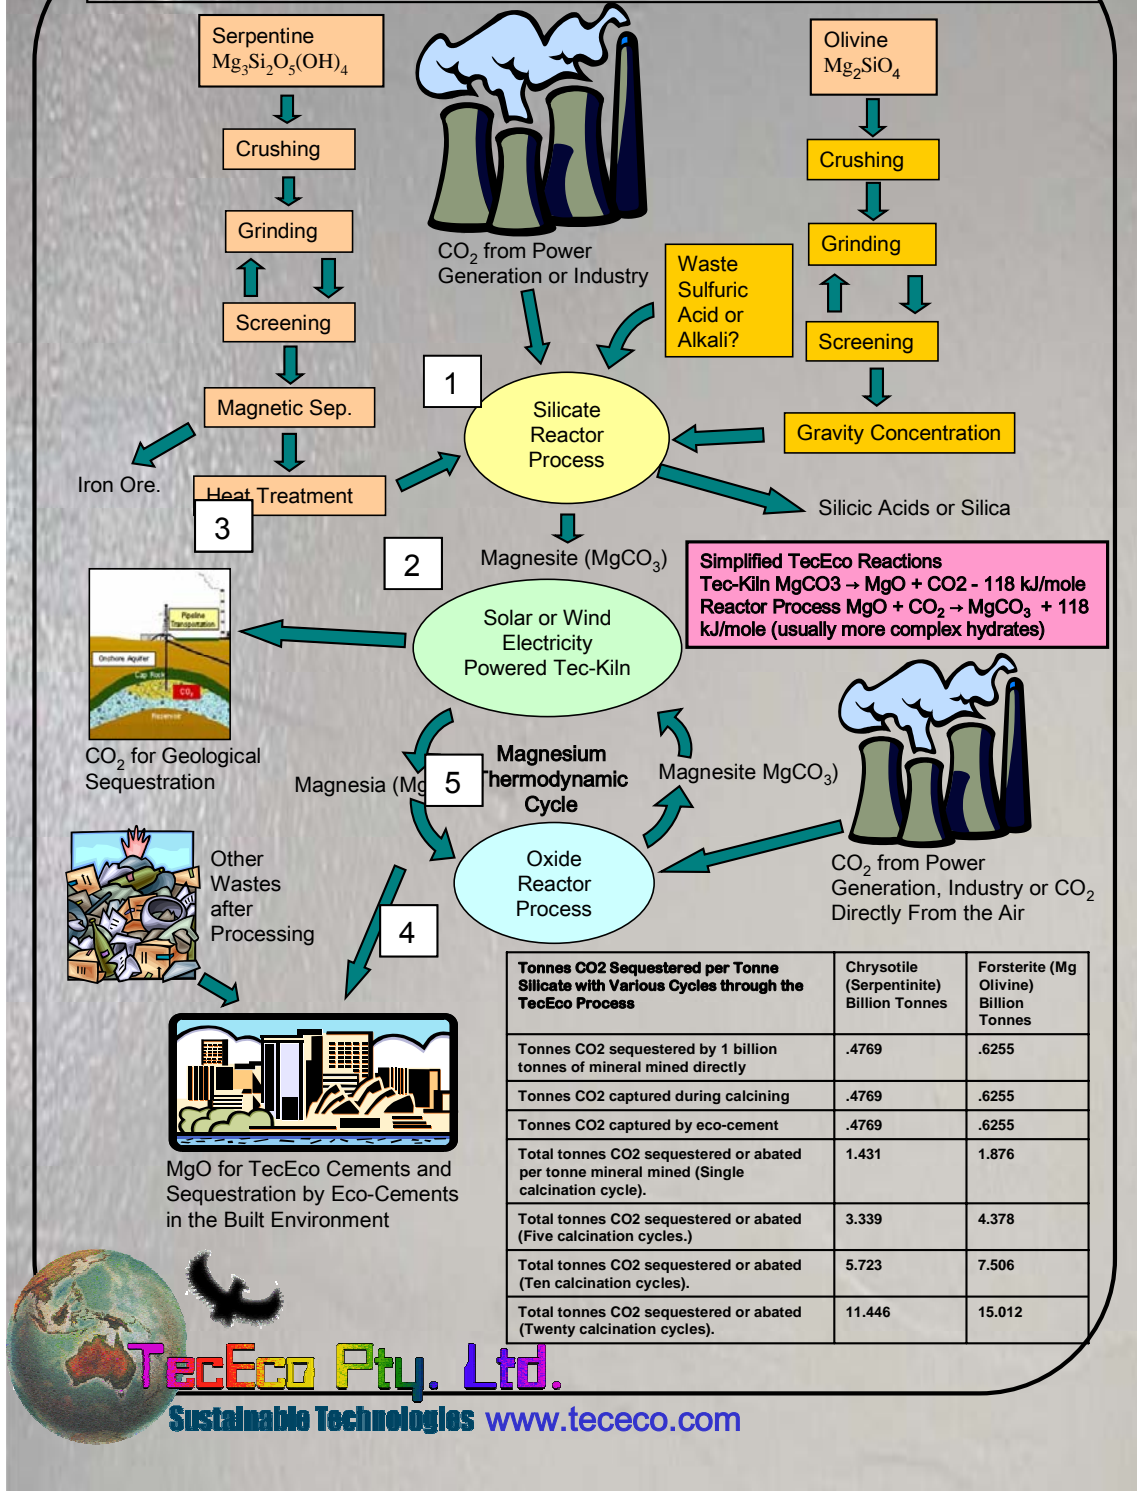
Serpentine
$Mg_3Si_2O_5(OH)_4$

Crushing

Grinding

Screening

Magnetic Sep.

Iron Ore.

Heat Treatment

$CO_2$ from Power Generation or Industry

Waste Sulfuric Acid or Alkali?

Olivine
$Mg_2SiO_4$

Crushing

Grinding

Screening

Gravity Concentration

1

Silicate Reactor Process

Silicic Acids or Silica

3

2

Magnesite ($MgCO_3$)

Simplified TecEco Reactions
Tec-Kiln MgCO3 → MgO + CO2 - 118 kJ/mole
Reactor Process MgO + $CO_2$ → $MgCO_3$ + 118 kJ/mole (usually more complex hydrates)

Pipeline Transportation

Onshore Aquifer

Cap Rock

$CO_2$

Reservoir

Solar or Wind Electricity Powered Tec-Kiln

$CO_2$ for Geological Sequestration

Magnesia (Mg

5

Magnesium Thermodynamic Cycle

Magnesite $MgCO_3$)

Oxide Reactor Process

$CO_2$ from Power Generation, Industry or $CO_2$ Directly From the Air

Other Wastes after Processing

4

MgO for TecEco Cements and Sequestration by Eco-Cements in the Built Environment

| Tonnes CO2 Sequestered per Tonne Silicate with Various Cycles through the TecEco Process | Chrysotile (Serpentinite) Billion Tonnes | Forsterite (Mg Olivine) Billion Tonnes |
|---|---|---|
| Tonnes CO2 sequestered by 1 billion tonnes of mineral mined directly | .4769 | .6255 |
| Tonnes CO2 captured during calcining | .4769 | .6255 |
| Tonnes CO2 captured by eco-cement | .4769 | .6255 |
| Total tonnes CO2 sequestered or abated per tonne mineral mined (Single calcination cycle). | 1.431 | 1.876 |
| Total tonnes CO2 sequestered or abated (Five calcination cycles.) | 3.339 | 4.378 |
| Total tonnes CO2 sequestered or abated (Ten calcination cycles). | 5.723 | 7.506 |
| Total tonnes CO2 sequestered or abated (Twenty calcination cycles). | 11.446 | 15.012 |

TecEco Pty. Ltd.
Sustainable Technologies www.tececo.com